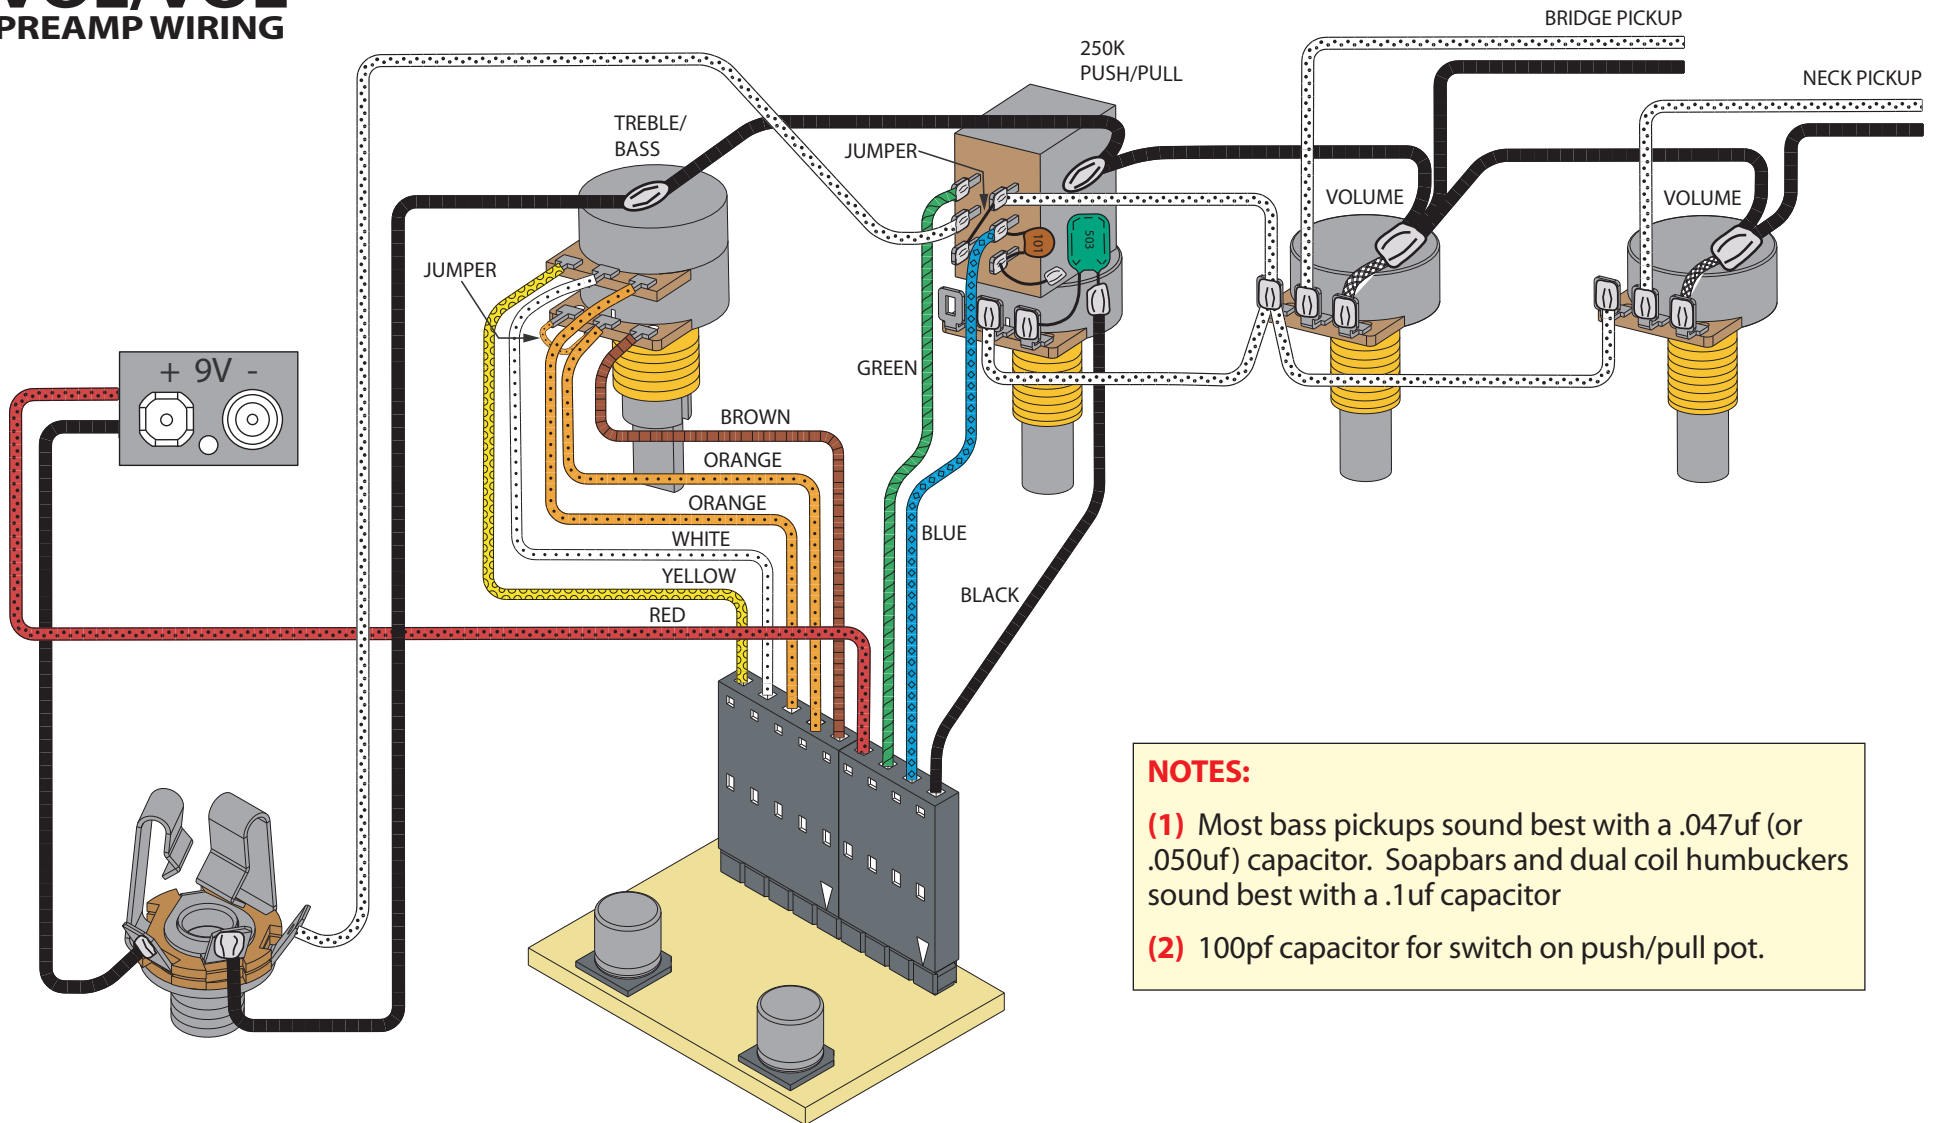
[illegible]
PREAMP WIRING

BRIDGE PICKUP

250K
PUSH/PULL

NECK PICKUP

TREBLE/
BASS

JUMPER

VOLUME

VOLUME

JUMPER

101

503

+ 9V -

GREEN

BROWN

ORANGE

ORANGE

WHITE

YELLOW

RED

BLUE

BLACK

NOTES:

(1) Most bass pickups sound best with a .047uf (or .050uf) capacitor. Soapbars and dual coil humbuckers sound best with a .1uf capacitor

(2) 100pf capacitor for switch on push/pull pot.